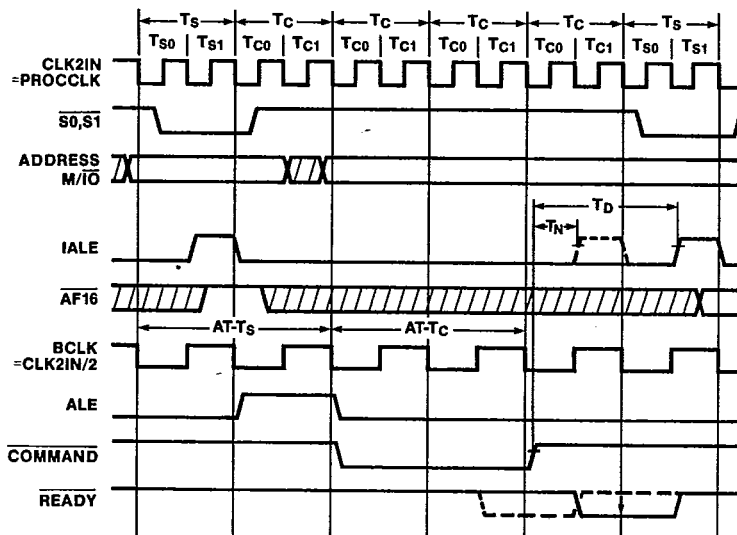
$T_S$ $T_C$ $T_C$ $T_C$ $T_C$ $T_S$

$T_{S0}$ $T_{S1}$ $T_{C0}$ $T_{C1}$ $T_{C0}$ $T_{C1}$ $T_{C0}$ $T_{C1}$ $T_{C0}$ $T_{C1}$ $T_{S0}$ $T_{S1}$

CLK2IN =PROCCLK

$\overline{S0,S1}$

ADDRESS $M/\overline{IO}$

$T_D$

$T_N$

IALE

$\overline{AF16}$

AT-$T_S$

AT-$T_C$

BCLK =CLK2IN/2

ALE

$\overline{COMMAND}$

$\overline{READY}$